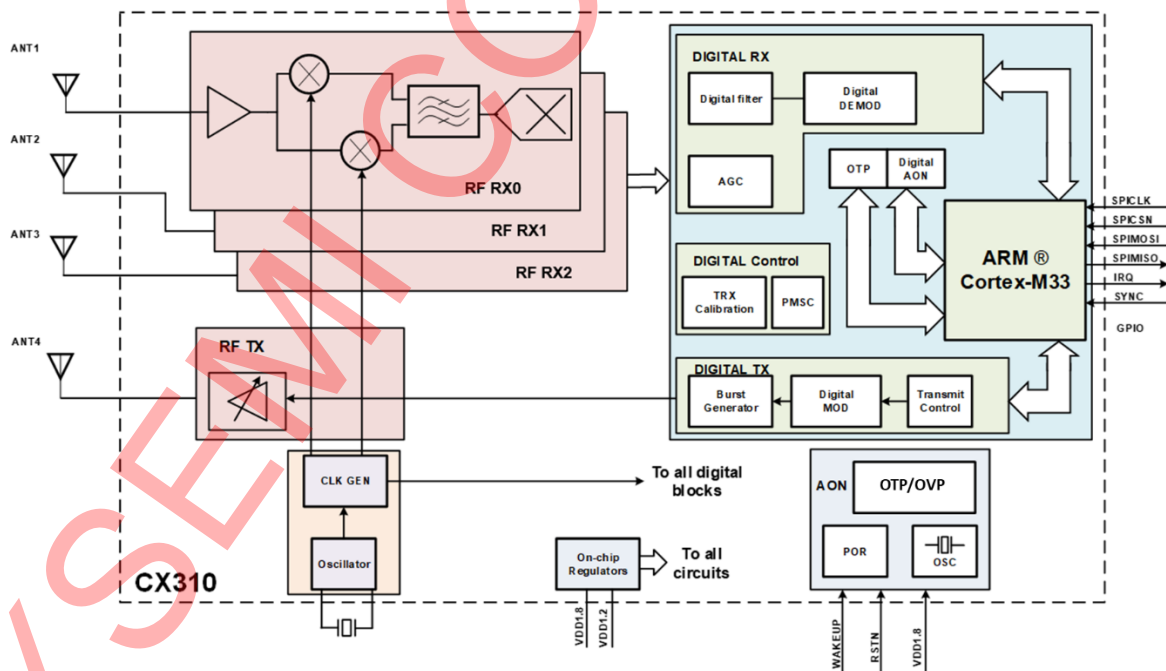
ANT1
ANT2
ANT3
ANT4
RF RX0
RF RX1
RF RX2
RF TX
DIGITAL RX
Digital filter
Digital DEMOD
AGC
OTP
Digital AON
ARM ® Cortex-M33
DIGITAL Control
TRX Calibration
PMSC
DIGITAL TX
Burst Generator
Digital MOD
Transmit Control
SPICLK
SPICSN
SPIMOSI
SPIMISO
IRQ
SYNC
GPIO
CLK GEN
Oscillator
To all digital blocks
On-chip Regulators
To all circuits
AON
OTP/OVP
POR
OSC
CX310
VDD1.8
VDD1.2
WAKEUP
RSTN
VDD1.8
ISEMICO